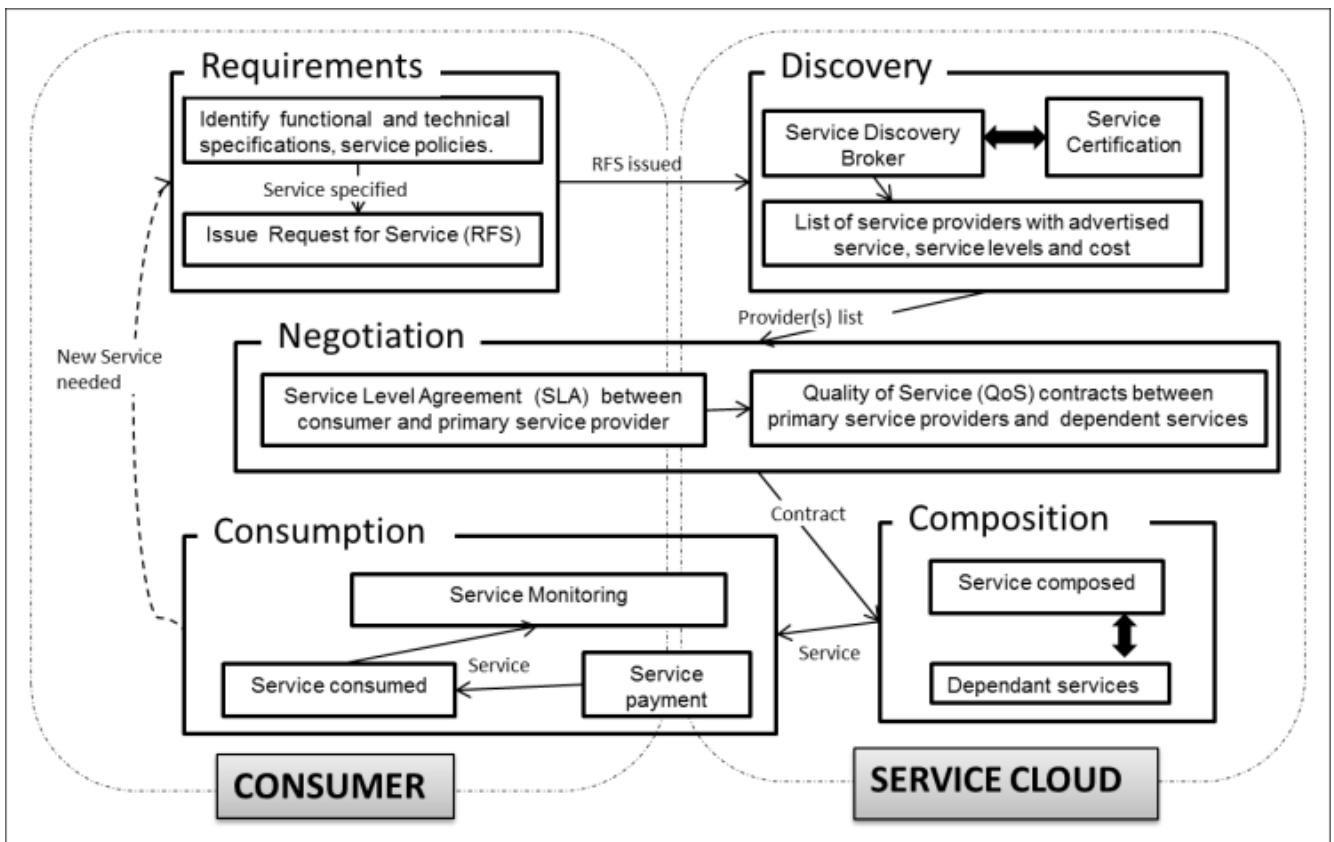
Requirements

Identify functional and technical specifications, service policies.

Service specified

Issue Request for Service (RFS)

RFS issued

Discovery

Service Discovery Broker

Service Certification

List of service providers with advertised service, service levels and cost

Provider(s) list

New Service needed

Negotiation

Service Level Agreement (SLA) between consumer and primary service provider

Quality of Service (QoS) contracts between primary service providers and dependent services

Contract

Consumption

Service Monitoring

Service

Service consumed

Service payment

Service

Composition

Service composed

Dependant services

CONSUMER

SERVICE CLOUD